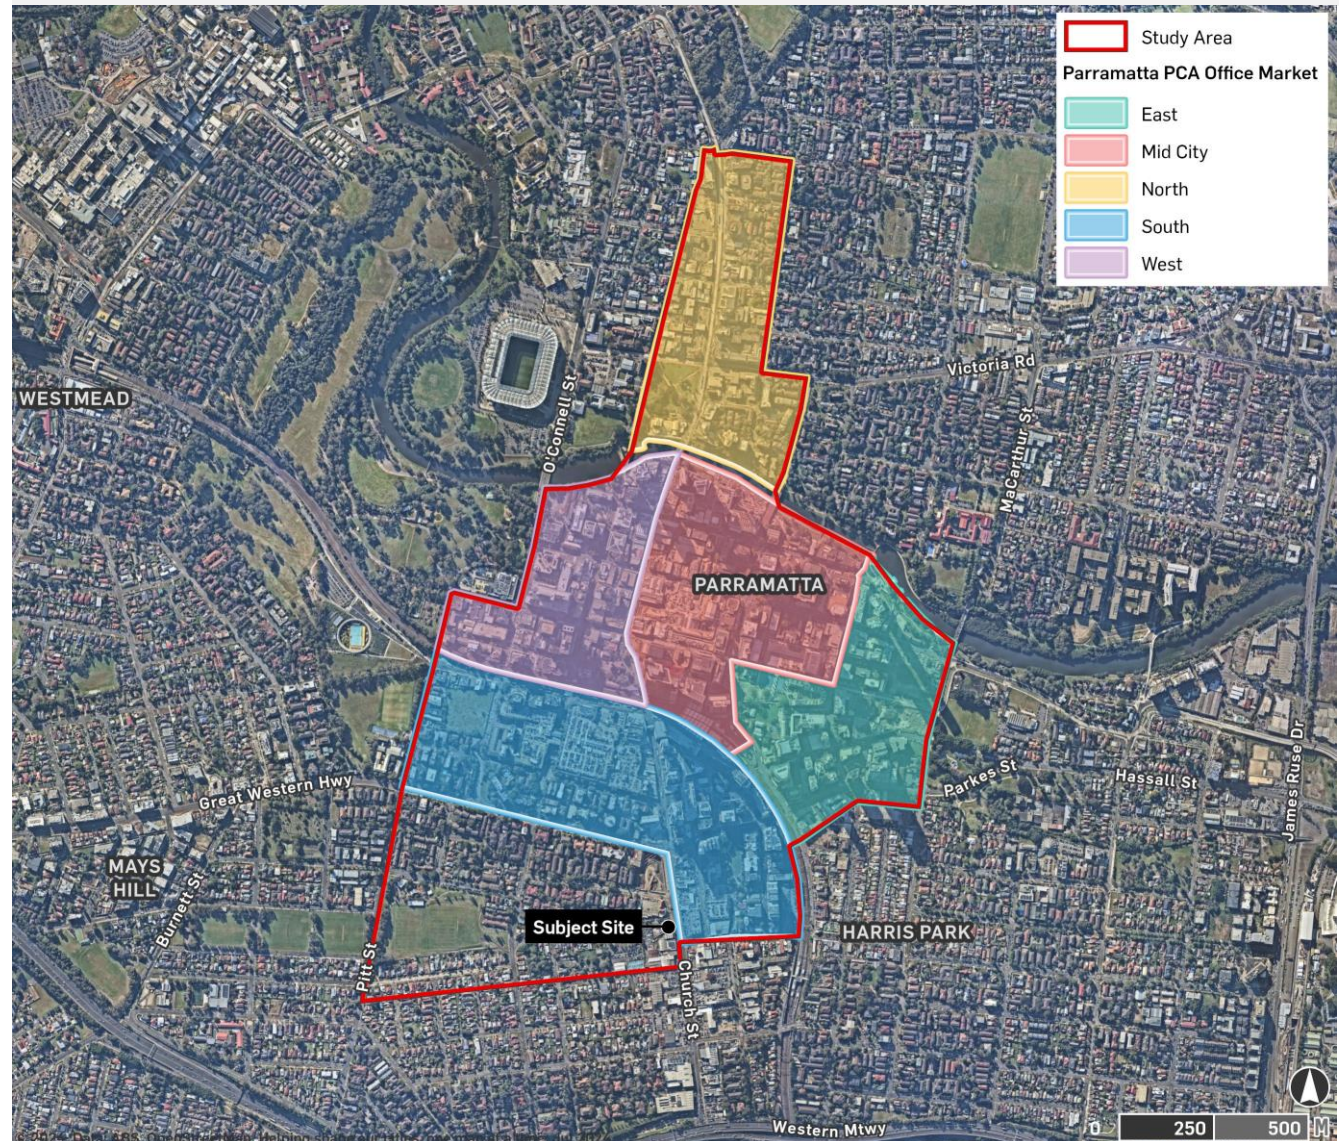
Study Area
Parramatta PCA Office Market
East
Mid City
North
South
West

WESTMEAD
O'Connell St
Victoria Rd
MaCarthur St
PARRAMATTA
Great Western Hwy
Parkes St
Hassall St
James Ruse Dr
MAYS HILL
Burnett St
Pitt St
Subject Site
Church St
HARRIS PARK
Western Mtwy
0 250 500 M